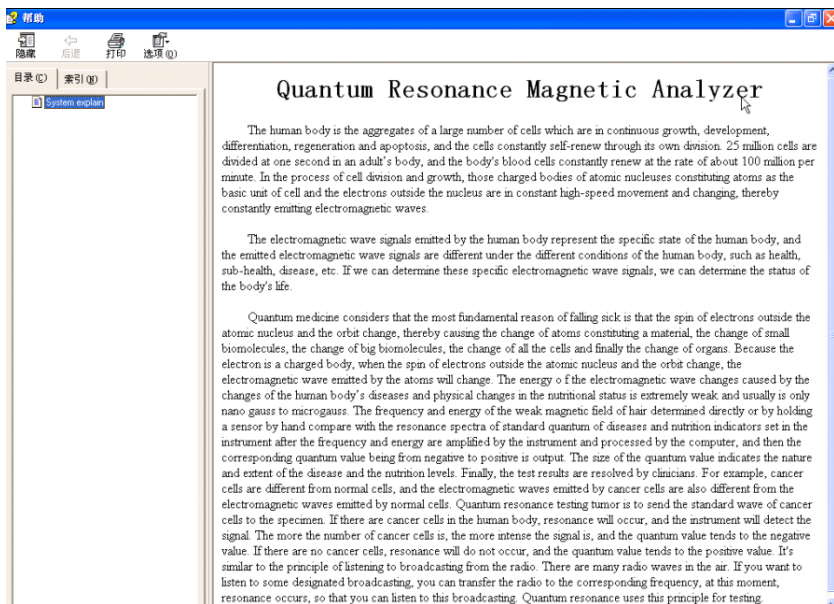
帮助

隐藏 后退 打印 选项(O)

目录(C) 索引(N)

System explain

Quantum Resonance Magnetic Analyzer

The human body is the aggregates of a large number of cells which are in continuous growth, development, differentiation, regeneration and apoptosis, and the cells constantly self-renew through its own division. 25 million cells are divided at one second in an adult's body, and the body's blood cells constantly renew at the rate of about 100 million per minute. In the process of cell division and growth, those charged bodies of atomic nucleuses constituting atoms as the basic unit of cell and the electrons outside the nucleus are in constant high-speed movement and changing, thereby constantly emitting electromagnetic waves.

The electromagnetic wave signals emitted by the human body represent the specific state of the human body, and the emitted electromagnetic wave signals are different under the different conditions of the human body, such as health, sub-health, disease, etc. If we can determine these specific electromagnetic wave signals, we can determine the status of the body's life.

Quantum medicine considers that the most fundamental reason of falling sick is that the spin of electrons outside the atomic nucleus and the orbit change, thereby causing the change of atoms constituting a material, the change of small biomolecules, the change of big biomolecules, the change of all the cells and finally the change of organs. Because the electron is a charged body, when the spin of electrons outside the atomic nucleus and the orbit change, the electromagnetic wave emitted by the atoms will change. The energy o f the electromagnetic wave changes caused by the changes of the human body's diseases and physical changes in the nutritional status is extremely weak and usually is only nano gauss to microgauss. The frequency and energy of the weak magnetic field of hair determined directly or by holding a sensor by hand compare with the resonance spectra of standard quantum of diseases and nutrition indicators set in the instrument after the frequency and energy are amplified by the instrument and processed by the computer, and then the corresponding quantum value being from negative to positive is output. The size of the quantum value indicates the nature and extent of the disease and the nutrition levels. Finally, the test results are resolved by clinicians. For example, cancer cells are different from normal cells, and the electromagnetic waves emitted by cancer cells are also different from the electromagnetic waves emitted by normal cells. Quantum resonance testing tumor is to send the standard wave of cancer cells to the specimen. If there are cancer cells in the human body, resonance will occur, and the instrument will detect the signal. The more the number of cancer cells is, the more intense the signal is, and the quantum value tends to the negative value. If there are no cancer cells, resonance will do not occur, and the quantum value tends to the positive value. It's similar to the principle of listening to broadcasting from the radio. There are many radio waves in the air. If you want to listen to some designated broadcasting, you can transfer the radio to the corresponding frequency, at this moment, resonance occurs, so that you can listen to this broadcasting. Quantum resonance uses this principle for testing.